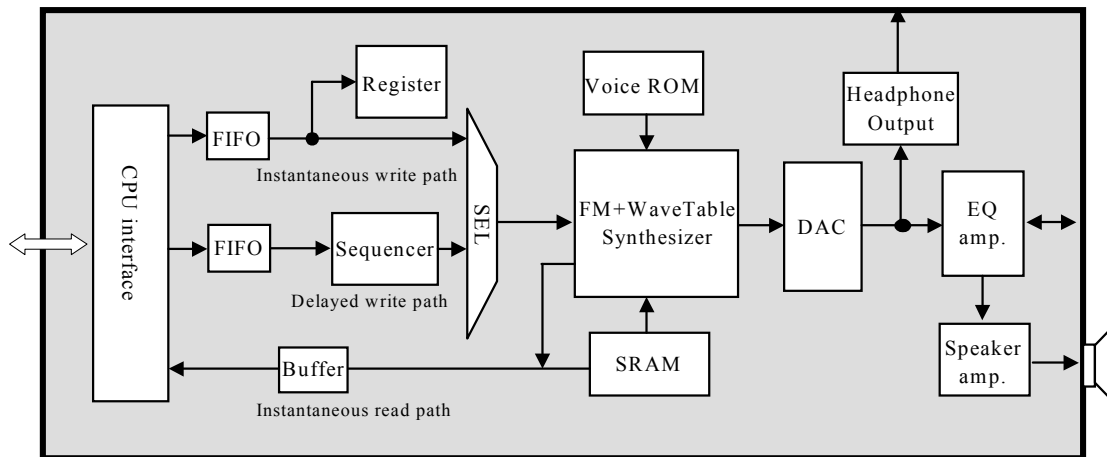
Register
Voice ROM
Headphone Output
CPU interface
FIFO
Instantaneous write path
FIFO
Sequencer
Delayed write path
SEL
FM+WaveTable Synthesizer
DAC
EQ amp.
Speaker amp.
Buffer
Instantaneous read path
SRAM